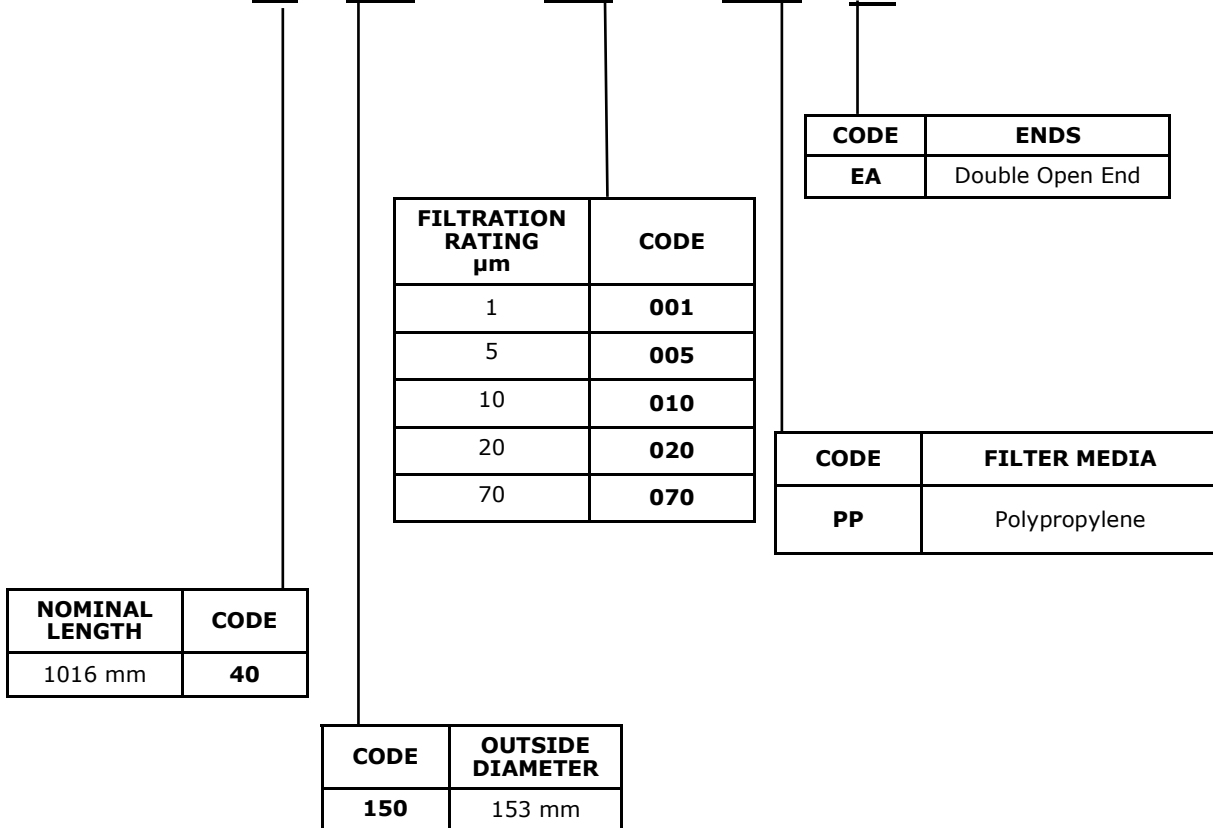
| CODE | ENDS |
|---|---|
| EA | Double Open End |

| FILTRATION RATING µm | CODE |
|---|---|
| 1 | 001 |
| 5 | 005 |
| 10 | 010 |
| 20 | 020 |
| 70 | 070 |

| CODE | FILTER MEDIA |
|---|---|
| PP | Polypropylene |

| NOMINAL LENGTH | CODE |
|---|---|
| 1016 mm | 40 |

| CODE | OUTSIDE DIAMETER |
|---|---|
| 150 | 153 mm |